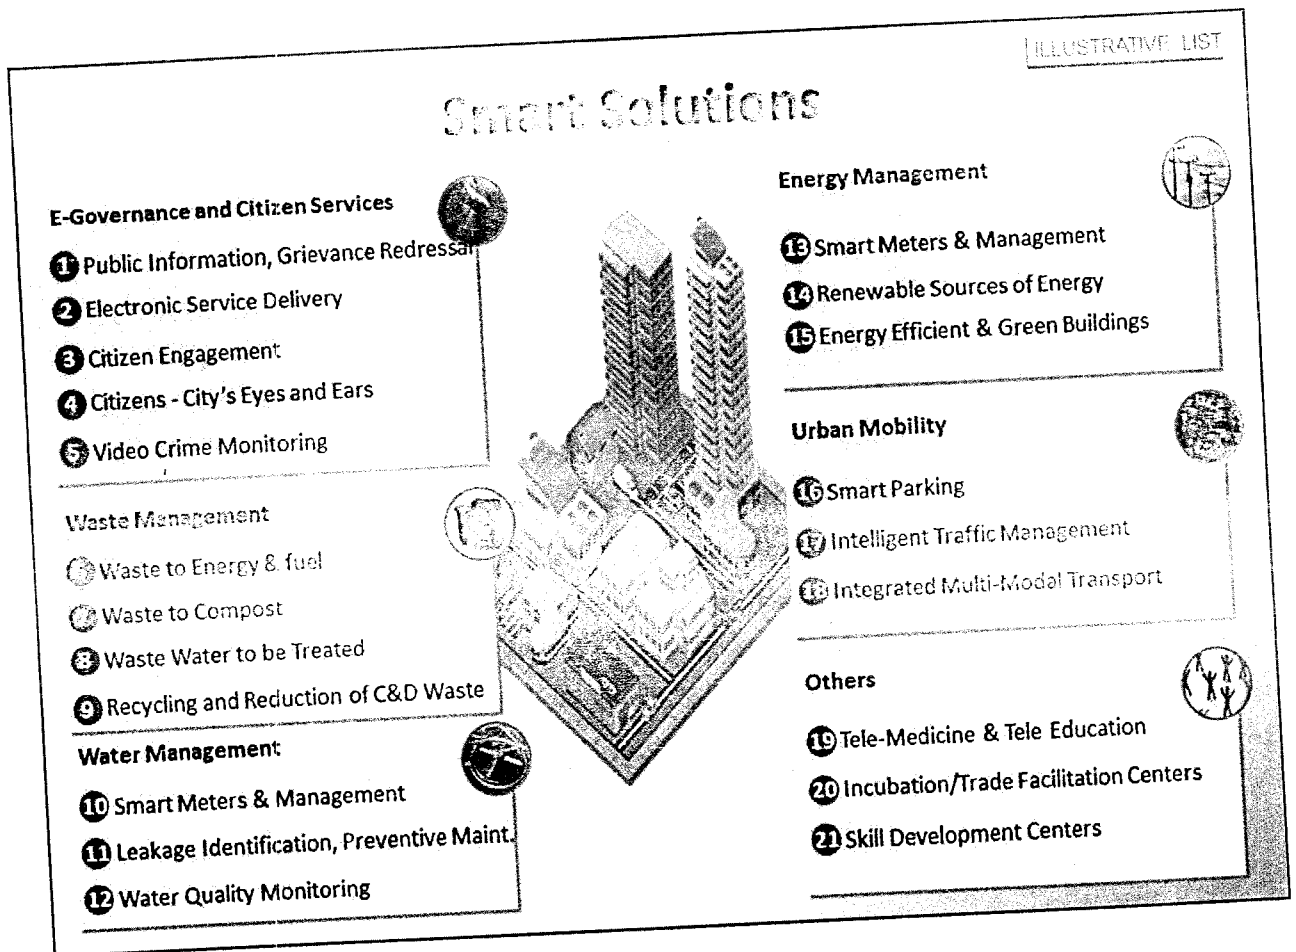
ILLUSTRATIVE LIST

Smart Solutions

E-Governance and Citizen Services

1 Public Information, Grievance Redressal

2 Electronic Service Delivery

3 Citizen Engagement

4 Citizens - City's Eyes and Ears

5 Video Crime Monitoring

Waste Management

6 Waste to Energy & fuel

7 Waste to Compost

8 Waste Water to be Treated

9 Recycling and Reduction of C&D Waste

Water Management

10 Smart Meters & Management

11 Leakage Identification, Preventive Maint.

12 Water Quality Monitoring

Energy Management

13 Smart Meters & Management

14 Renewable Sources of Energy

15 Energy Efficient & Green Buildings

Urban Mobility

16 Smart Parking

17 Intelligent Traffic Management

18 Integrated Multi-Modal Transport

Others

19 Tele-Medicine & Tele Education

20 Incubation/Trade Facilitation Centers

21 Skill Development Centers